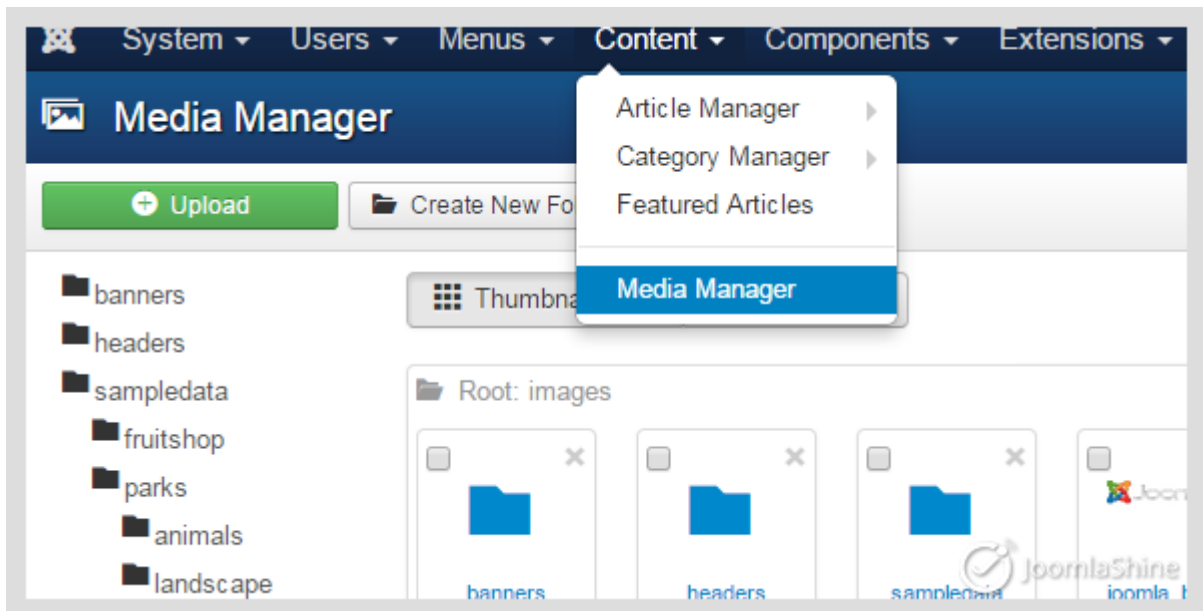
System ▾ Users ▾ Menus ▾ Content ▾ Components ▾ Extensions ▾

Media Manager

Article Manager
Category Manager
Featured Articles

Media Manager

Upload

Create New Fo

banners
headers
sampledata
fruitshop
parks
animals
landscape

Thumbna

Root: images

banners
headers
sampledata
joomla_

JoomlaShine